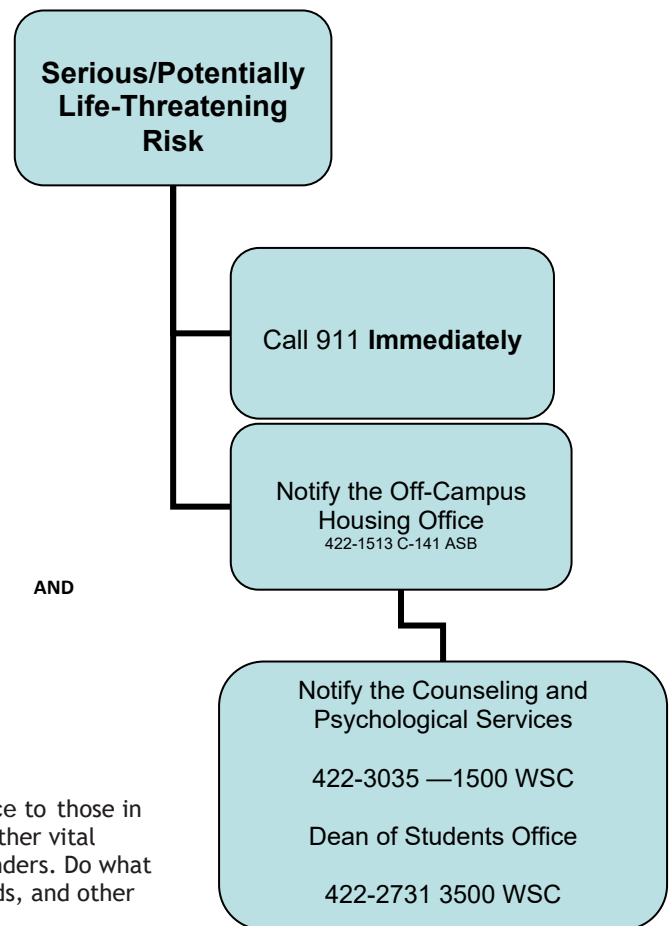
Serious/Potentially Life-Threatening Risk

Call 911 **Immediately**

Notify the Off-Campus Housing Office
422-1513 C-141 ASB

AND

Notify the Counseling and Psychological Services

422-3035 —1500 WSC

Dean of Students Office

422-2731 3500 WSC

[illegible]ce to those in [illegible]ther vital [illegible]nders. Do what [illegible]ds, and other